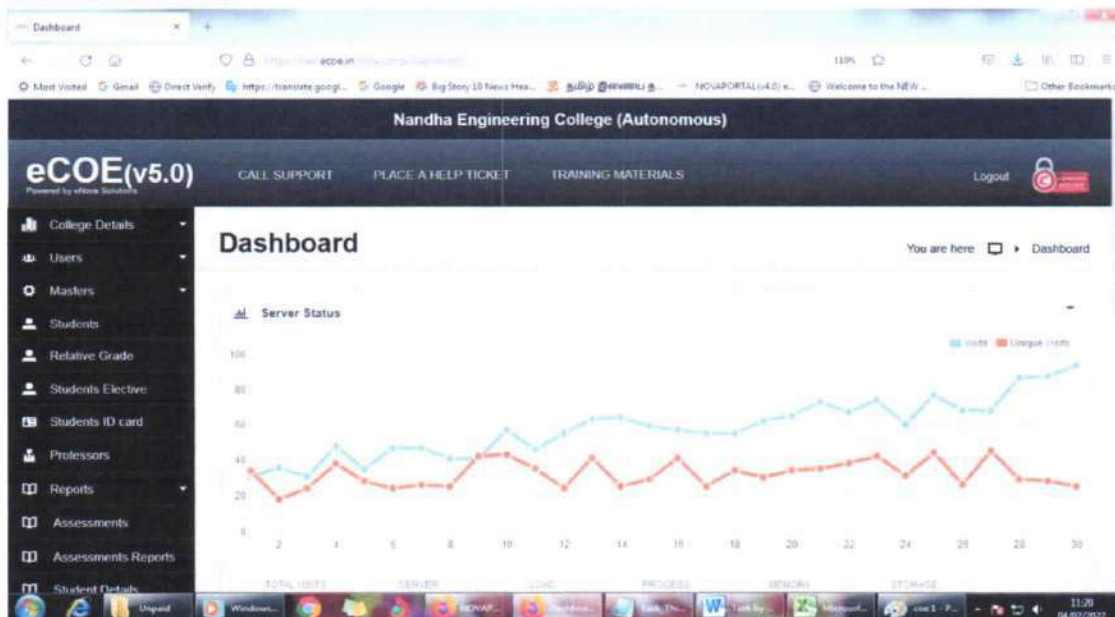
Dashboard

Most Visited Gmail Direct Verify https://translate.googl... Google Big Story 10 News Hea... NOVAPORTAL... Welcome to the NEW ... Other Bookmarks

110%

Nandha Engineering College (Autonomous)

eCOE(v5.0)

Powered by eNova Solutions

CALL SUPPORT PLACE A HELP TICKET TRAINING MATERIALS

Logout

College Details

Users

Masters

Students

Relative Grade

Students Elective

Students ID card

Professors

Reports

Assessments

Assessments Reports

Student Details

Dashboard

You are here Dashboard

Server Status

Visits Unique Visits

100

80

60

40

20

0

2 4 6 8 10 12 14 16 18 20 22 24 26 28 30

TOTAL VISITS SERVER LOAD PROCESS MEMORY STORAGE

Unpaid Windows... NOVAP... Task by... coe1 - P...

11:20
04/02/2022